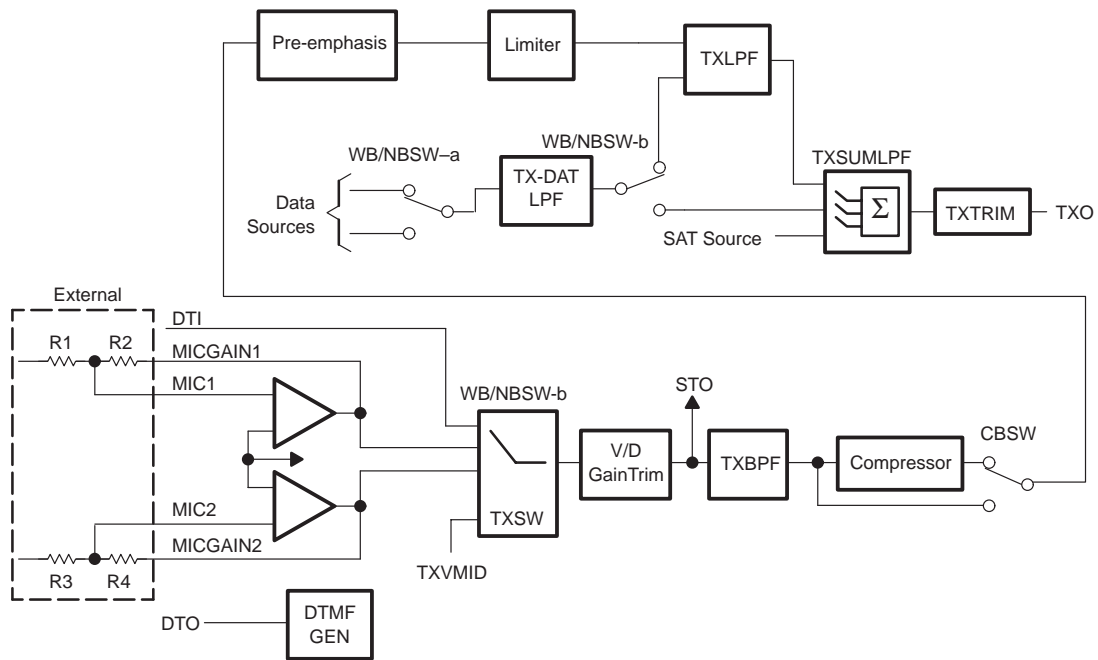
Pre-emphasis

Limiter

TXLPF

WB/NBSW-b

WB/NBSW–a

TX-DAT LPF

TXSUMLPF

$\Sigma$

TXTRIM

TXO

Data Sources

SAT Source

External

DTI

R1

R2

MICGAIN1

MIC1

WB/NBSW-b

STO

V/D GainTrim

TXBPF

Compressor

CBSW

MIC2

TXSW

MICGAIN2

R3

R4

TXVMID

DTO

DTMF GEN